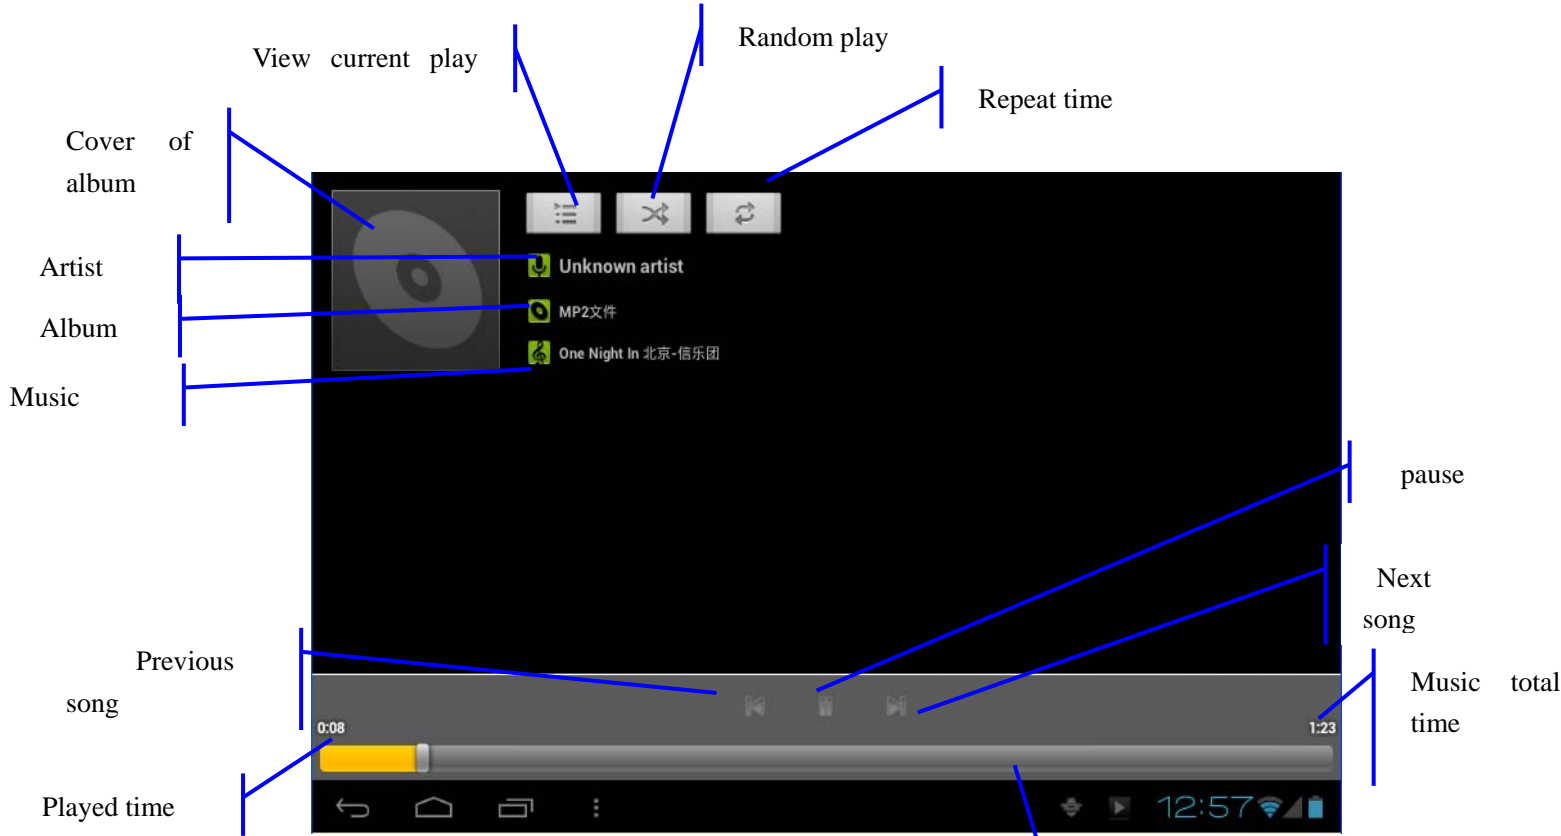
View current play

Random play

Repeat time

Cover of album

Artist

Album

Music

Unknown artist

MP2文件

One Night In 北京-信乐团

pause

Next song

Previous song

Music total time

0:08

1:23

Played time

12:57